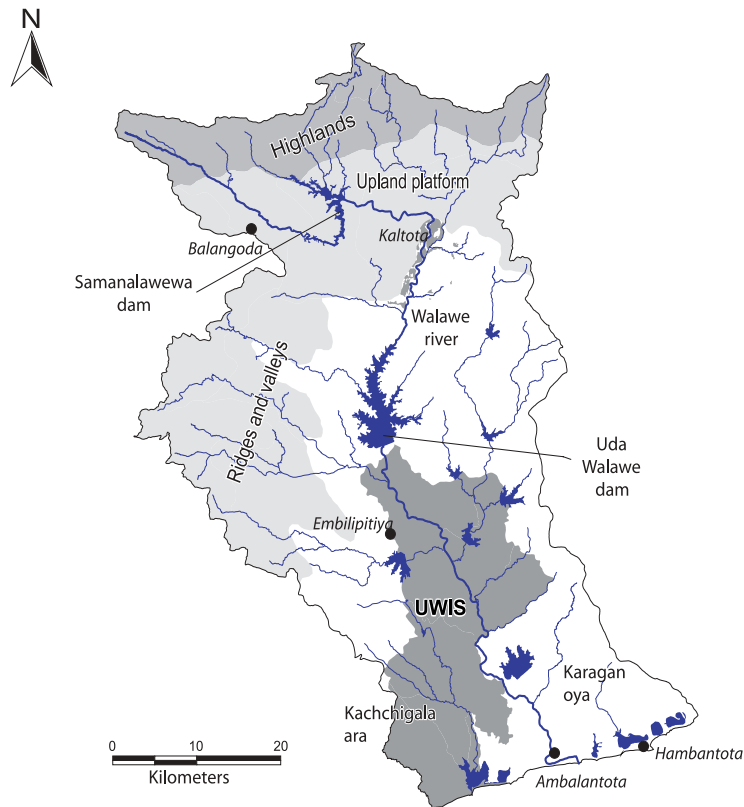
N

Highlands

Upland platform

Balangoda

Kaltota

Samanalawewa dam

Walawe river

Ridges and valleys

Uda Walawe dam

Embilipitiya

UWIS

Karagan oya

Kachchigala ara

0 10 20
Kilometers

Ambalantota

Hambantota